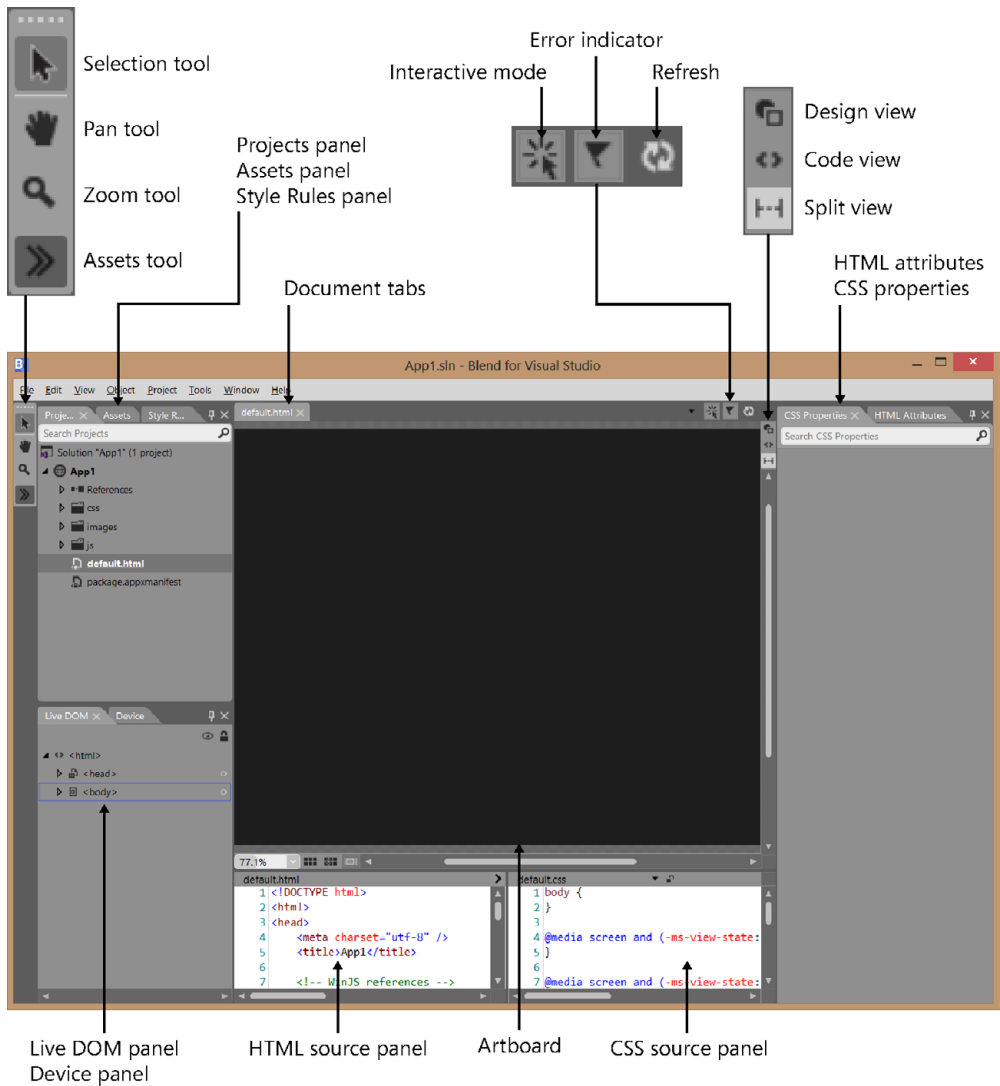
Selection tool
Pan tool
Zoom tool
Assets tool

Projects panel
Assets panel
Style Rules panel

Interactive mode
Error indicator
Refresh

Design view
Code view
Split view

Document tabs

HTML attributes
CSS properties

App1.sln - Blend for Visual Studio

File Edit View Object Project Tools Window Help

Proje... Assets Style R...
Search Projects
Solution "App1" (1 project)
App1
References
css
images
js
default.html
package.appxmanifest

default.html

CSS Properties HTML Attributes
Search CSS Properties

Live DOM Device
<html>
<head>
<body>

77.1%

default.html
1 <!DOCTYPE html>
2 <html>
3 <head>
4 <meta charset="utf-8" />
5 <title>App1</title>
6
7 <!-- WinJS references -->

default.css
1 body {
2 }
3
4 @media screen and (-ms-view-state:
5 }
6
7 @media screen and (-ms-view-state:

Live DOM panel
Device panel
HTML source panel
Artboard
CSS source panel